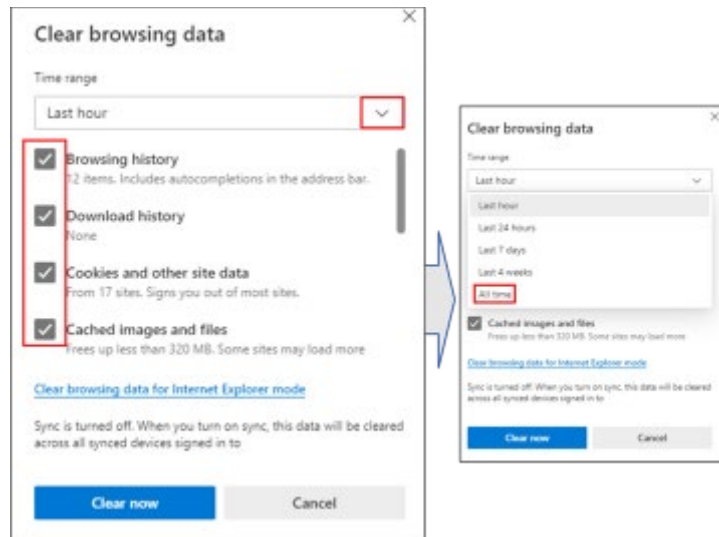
Clear browsing data

Time range

Last hour

Browsing history
12 items. Includes autocompletions in the address bar.

Download history
None

Cookies and other site data
From 17 sites. Signs you out of most sites.

Cached images and files
Frees up less than 320 MB. Some sites may load more

Clear browsing data for Internet Explorer mode

Sync is turned off. When you turn on sync, this data will be cleared across all synced devices signed in to

Clear now

Cancel

Clear browsing data

Time range

Last hour

Last hour

Last 24 hours

Last 7 days

Last 4 weeks

All time

Cached images and files
Frees up less than 320 MB. Some sites may load more

Clear browsing data for Internet Explorer mode

Sync is turned off. When you turn on sync, this data will be cleared across all synced devices signed in to

Clear now

Cancel